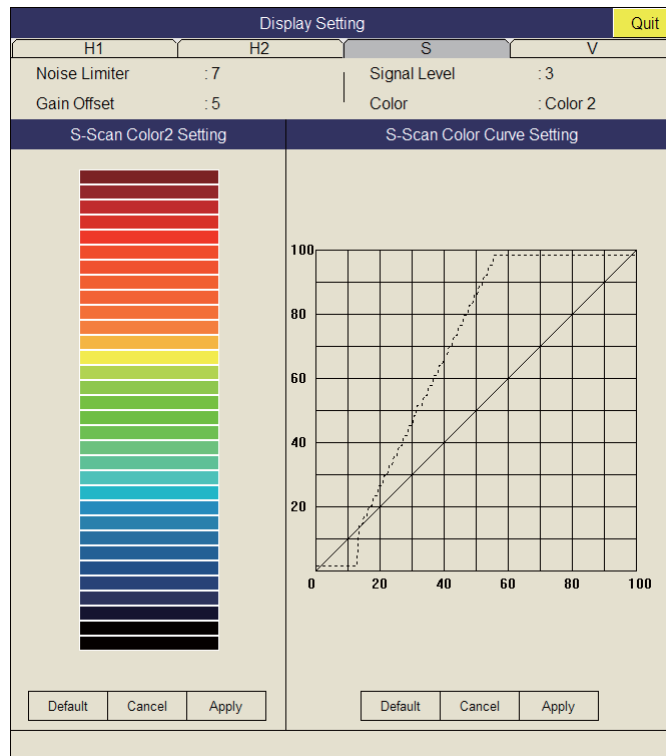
Display Setting

Quit

H1 H2 S V

Noise Limiter : 7

Gain Offset : 5

Signal Level : 3

Color : Color 2

S-Scan Color2 Setting

S-Scan Color Curve Setting

100
80
60
40
20
0 20 40 60 80 100

Default Cancel Apply

Default Cancel Apply